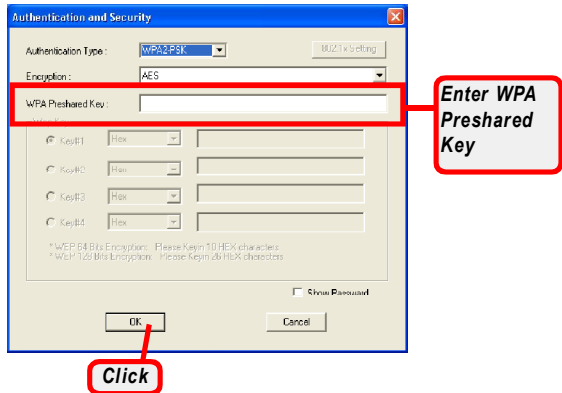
Authentication and Security

Authentication Type : WPA2-PSK

802.1x Setting

Encryption : AES

WPA Preshared Key :

Enter WPA Preshared Key

Wep Key

Key#1 Hex

Key#2 Hex

Key#3 Hex

Key#4 Hex

* WEP 64 Bits Encryption: Please Keyin 10 HEX characters
* WEP 128 Bits Encryption: Please Keyin 26 HEX characters

Show Password

OK

Cancel

Click